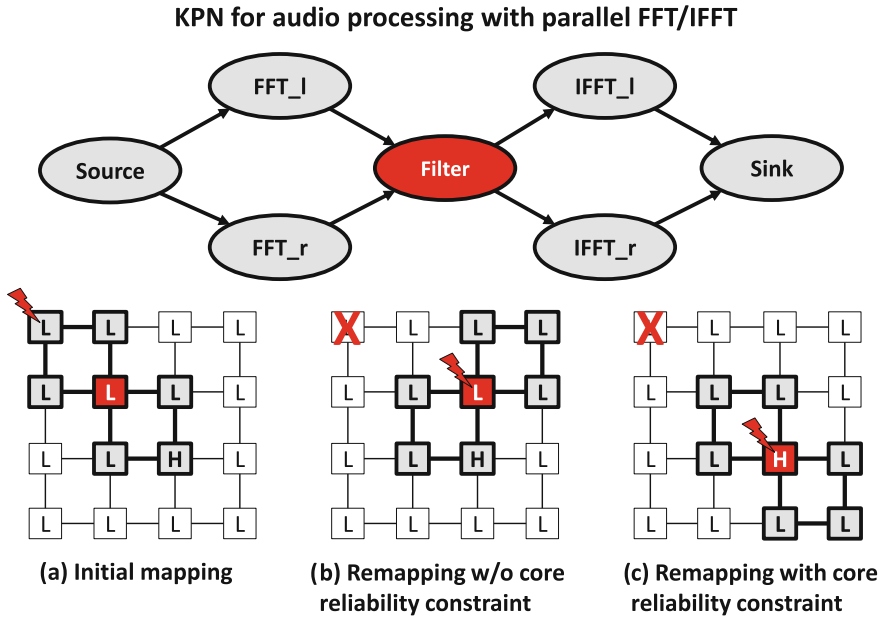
KPN for audio processing with parallel FFT/IFFT

FFT_l

IFFT_l

Source

Filter

Sink

FFT_r

IFFT_r

| L | L | L | L |
|---|---|---|---|
| L | L | L | L |
| L | L | H | L |
| L | L | L | L |

| X | L | L | L |
|---|---|---|---|
| L | L | L | L |
| L | L | H | L |
| L | L | L | L |

| X | L | L | L |
|---|---|---|---|
| L | L | L | L |
| L | L | H | L |
| L | L | L | L |

(a) Initial mapping

(b) Remapping w/o core reliability constraint

(c) Remapping with core reliability constraint